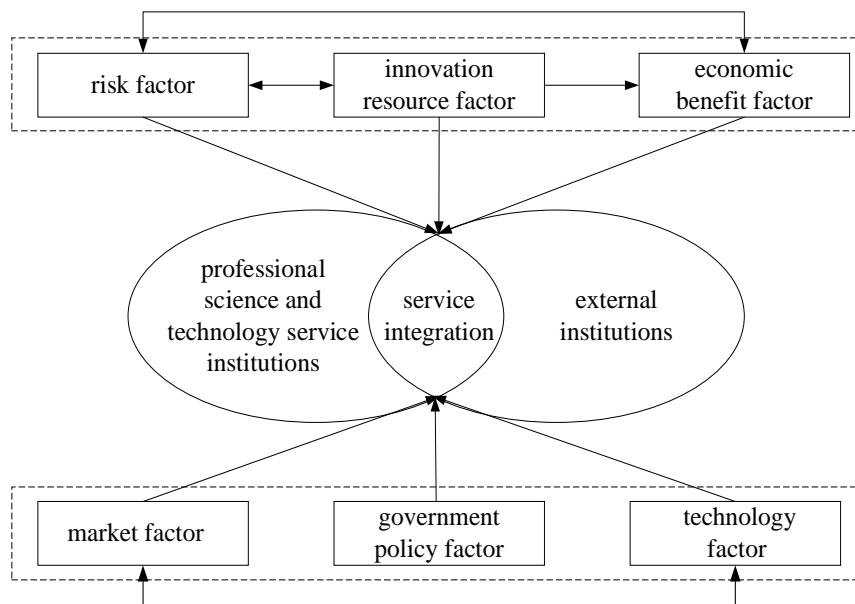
risk factor

innovation resource factor

economic benefit factor

professional science and technology service institutions

service integration

external institutions

market factor

government policy factor

technology factor